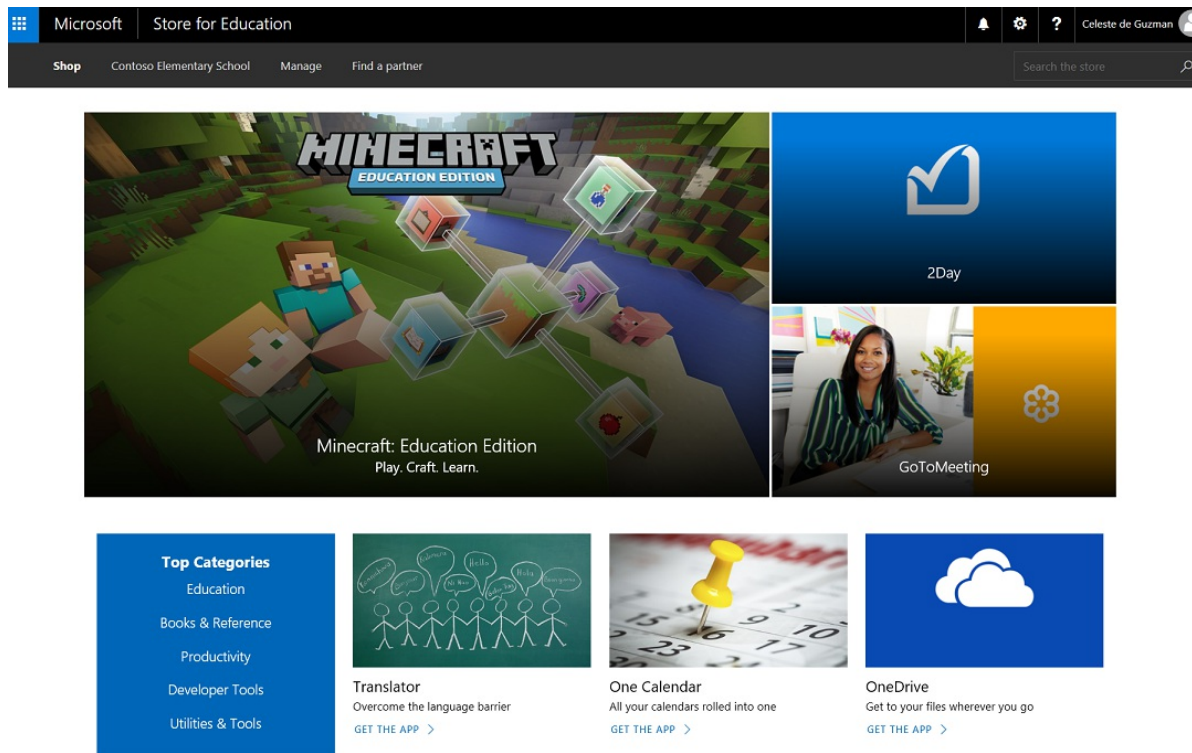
Microsoft | Store for Education

Celeste de Guzman

Shop Contoso Elementary School Manage Find a partner

Search the store

MINECRAFT
EDUCATION EDITION

Minecraft: Education Edition
Play. Craft. Learn.

2Day

GoToMeeting

Top Categories
Education
Books & Reference
Productivity
Developer Tools
Utilities & Tools

Translator
Overcome the language barrier
GET THE APP >

One Calendar
All your calendars rolled into one
GET THE APP >

OneDrive
Get to your files wherever you go
GET THE APP >